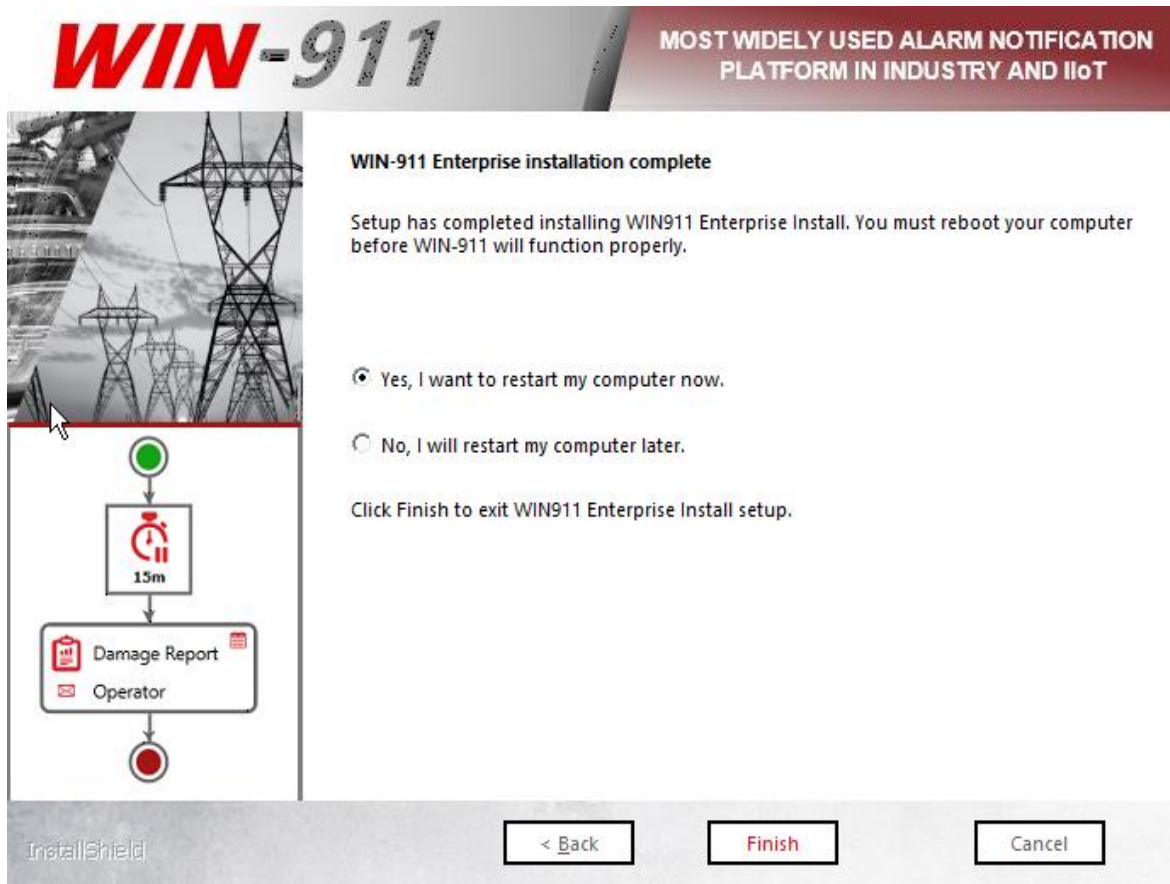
WIN-911

MOST WIDELY USED ALARM NOTIFICATION PLATFORM IN INDUSTRY AND IIoT

WIN-911 Enterprise installation complete

Setup has completed installing WIN911 Enterprise Install. You must reboot your computer before WIN-911 will function properly.

Yes, I want to restart my computer now.

No, I will restart my computer later.

Click Finish to exit WIN911 Enterprise Install setup.

15m

Damage Report

Operator

InstallShield

< Back

Finish

Cancel